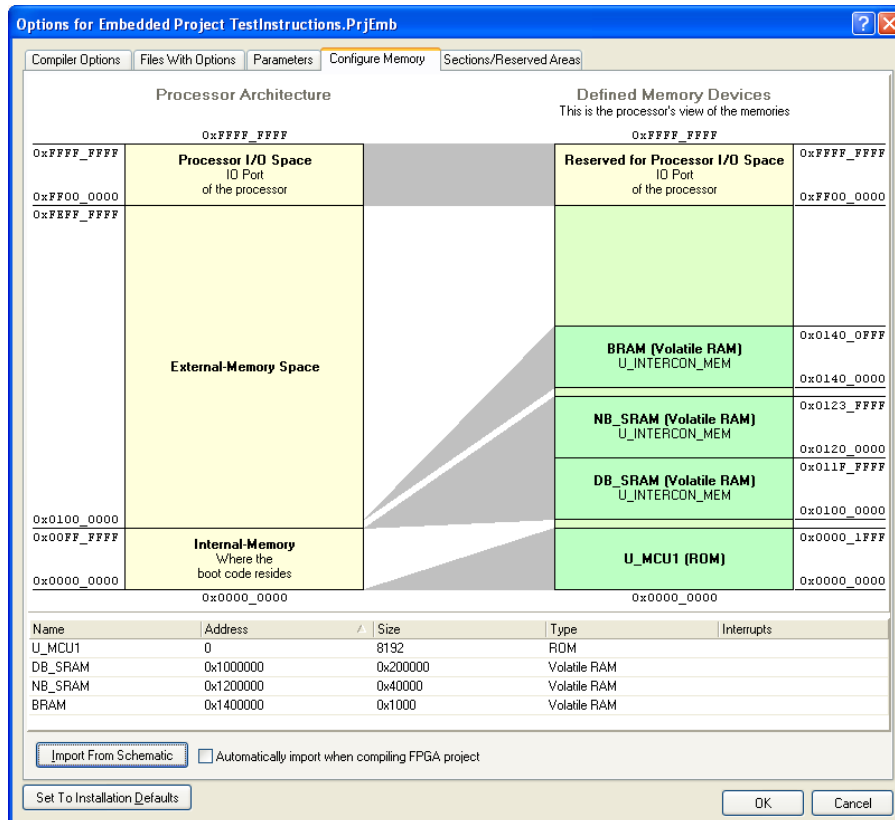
Options for Embedded Project TestInstructions.PrjEmb

Compiler Options | Files With Options | Parameters | Configure Memory | Sections/Reserved Areas

Processor Architecture

Defined Memory Devices
This is the processor's view of the memories

0xFFFF_FFFF

0xFFFF_FFFF

0xFFFF_FFFF
Processor I/O Space
IO Port
of the processor
0xFF00_0000

Reserved for Processor I/O Space
IO Port
of the processor
0xFFFF_FFFF
0xFF00_0000

0xFEFF_FFFF

External-Memory Space

0x0140_0FFF
BRAM (Volatile RAM)
U_INTERCON_MEM
0x0140_0000

0x0123_FFFF
NB_SRAM (Volatile RAM)
U_INTERCON_MEM
0x0120_0000

0x011F_FFFF
DB_SRAM (Volatile RAM)
U_INTERCON_MEM
0x0100_0000

0x0100_0000

0x00FF_FFFF
Internal-Memory
Where the
boot code resides
0x0000_0000

0x0000_1FFF
U_MCU1 (ROM)
0x0000_0000

0x0000_0000

0x0000_0000

| Name | Address | Size | Type | Interrupts |
|---|---|---|---|---|
| U_MCU1 | 0 | 8192 | ROM | |
| DB_SRAM | 0x1000000 | 0x200000 | Volatile RAM | |
| NB_SRAM | 0x1200000 | 0x40000 | Volatile RAM | |
| BRAM | 0x1400000 | 0x1000 | Volatile RAM | |

Import From Schematic
Automatically import when compiling FPGA project

Set To Installation Defaults

OK
Cancel